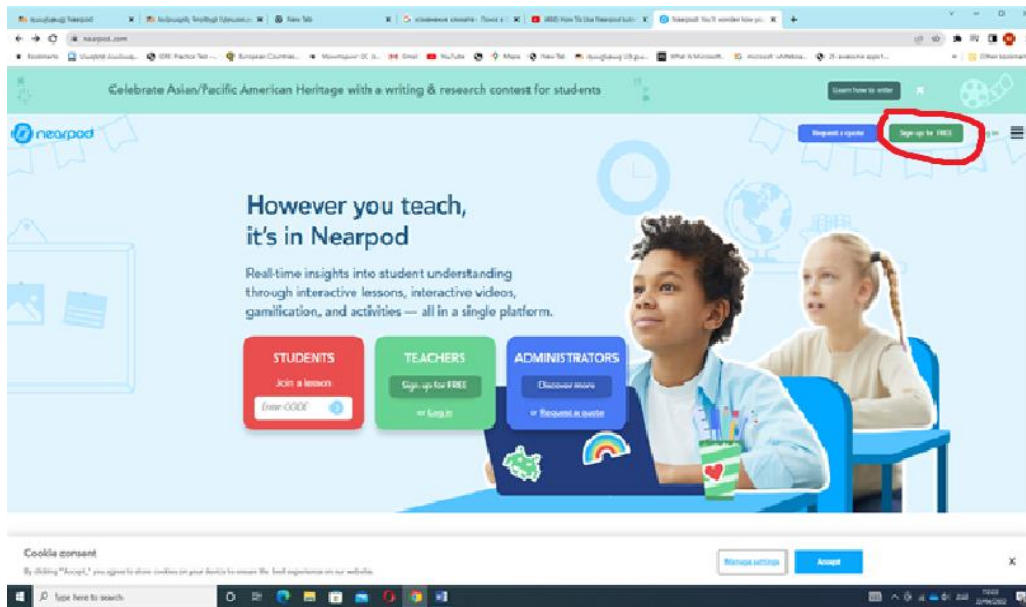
New Tab

nearpod.com

Celebrate Asian/Pacific American Heritage with a writing & research contest for students

Learn how to enter

nearpod

Request a quote

Sign up for FREE

However you teach, it's in Nearpod

Real-time insights into student understanding through interactive lessons, interactive videos, gamification, and activities — all in a single platform.

STUDENTS

Join a lesson

Enter CODE

TEACHERS

Sign up for FREE

or Log in

ADMINISTRATORS

Discover more

or Request a quote

Cookie consent

By clicking "Accept," you agree to store cookies on your device to ensure the best experience on our website.

Manage settings

Accept

Type here to search